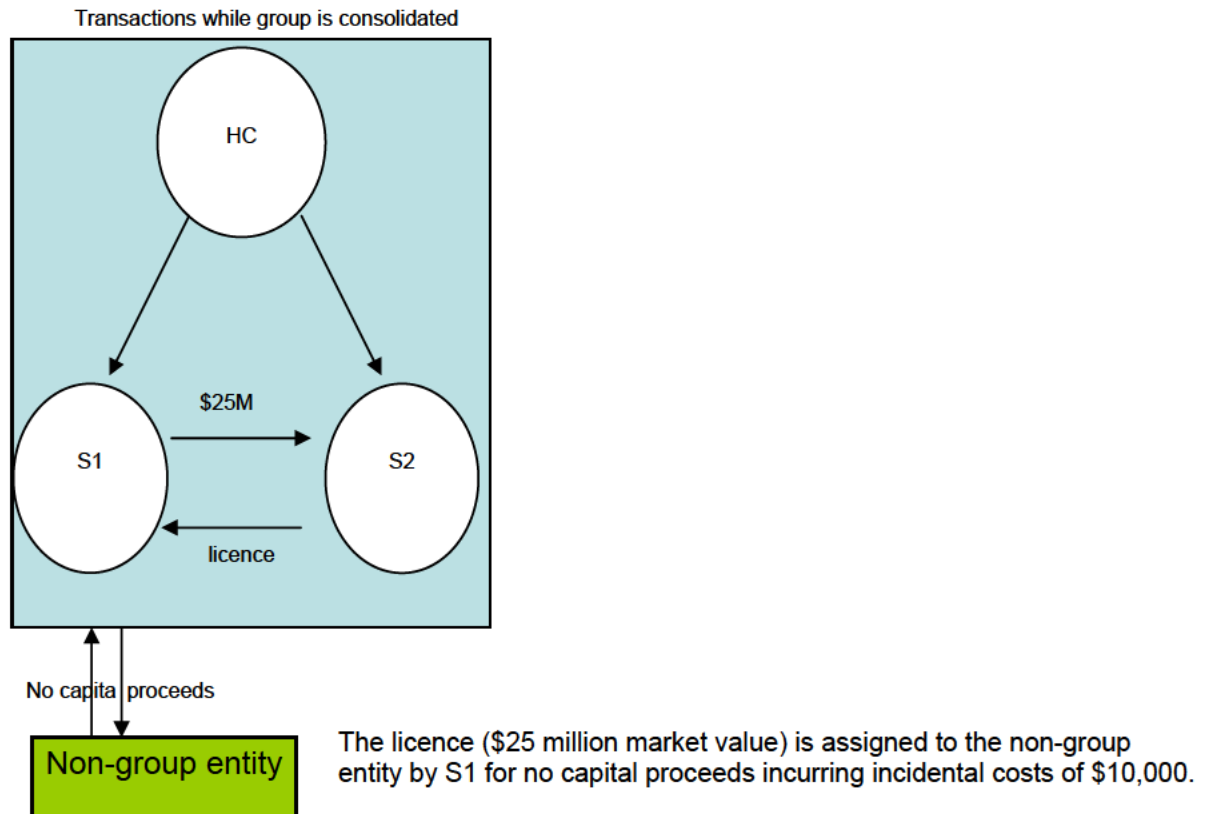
Transactions while group is consolidated

HC

$25M

S1

S2

licence

No capita proceeds

Non-group entity

The licence ($25 million market value) is assigned to the non-group entity by S1 for no capital proceeds incurring incidental costs of $10,000.